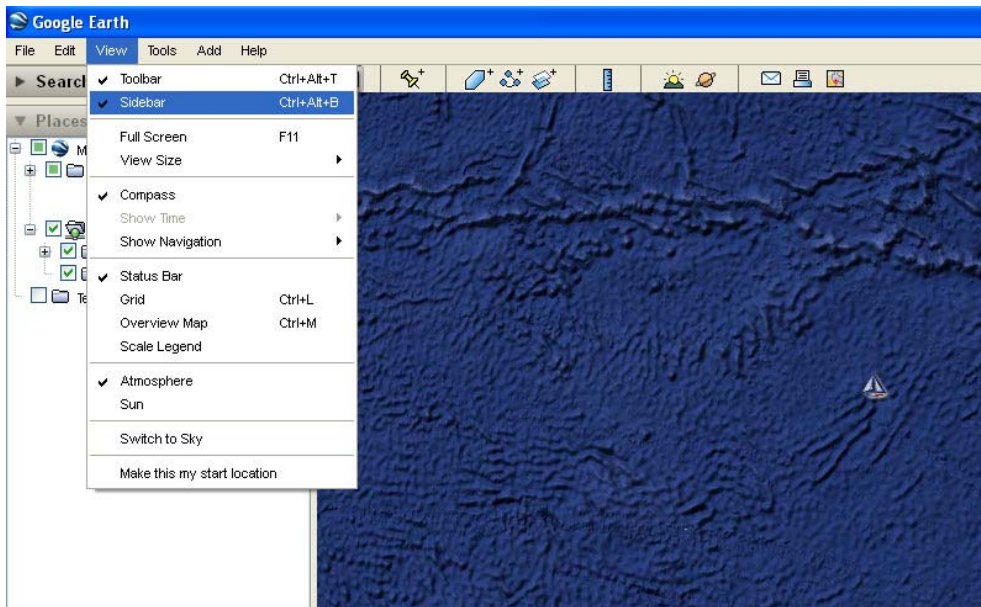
Google Earth

File Edit View Tools Add Help

Searcl

Places

M

Te

Toolbar Ctrl+Alt+T
Sidebar Ctrl+Alt+B

Full Screen F11
View Size

Compass
Show Time
Show Navigation

Status Bar
Grid Ctrl+L
Overview Map Ctrl+M
Scale Legend

Atmosphere
Sun

Switch to Sky

Make this my start location